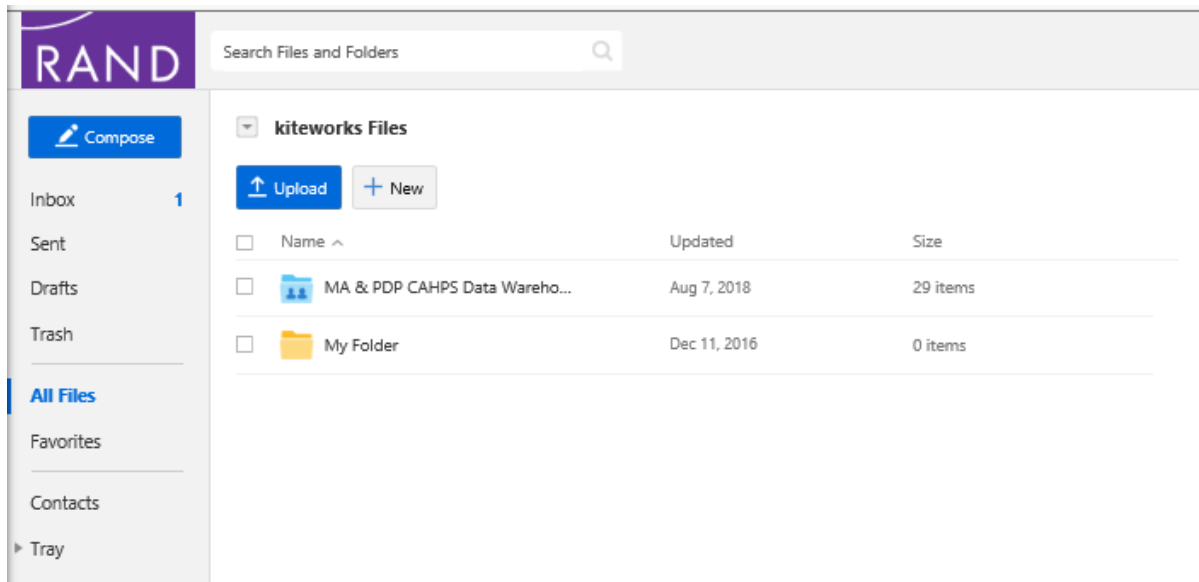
RAND

Search Files and Folders

Compose

Inbox 1

Sent

Drafts

Trash

All Files

Favorites

Contacts

Tray

kiteworks Files

Upload

New

| Name | Updated | Size |
|---|---|---|
| MA & PDP CAHPS Data Wareho... | Aug 7, 2018 | 29 items |
| My Folder | Dec 11, 2016 | 0 items |